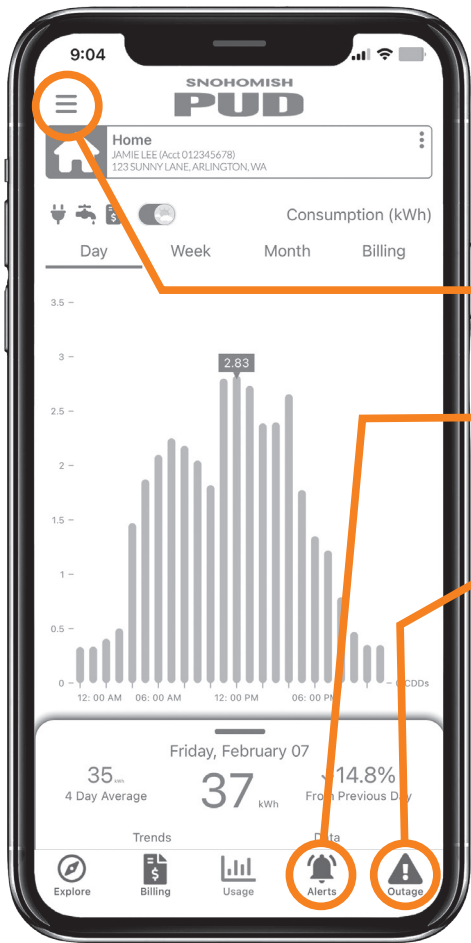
9:04

SNOHOMISH
PUD

Home
JAMIE LEE (Acct 012345678)
123 SUNNY LANE, ARLINGTON, WA

Consumption (kWh)

Day Week Month Billing

3.5
3
2.5
2
1.5
1
0.5
0

2.83

12:00 AM 06:00 AM 12:00 PM 06:00 PM 0 CDDs

Friday, February 07

35 kWh
4 Day Average

37 kWh

14.8%
From Previous Day

Trends Data

Explore Billing Usage Alerts Outage